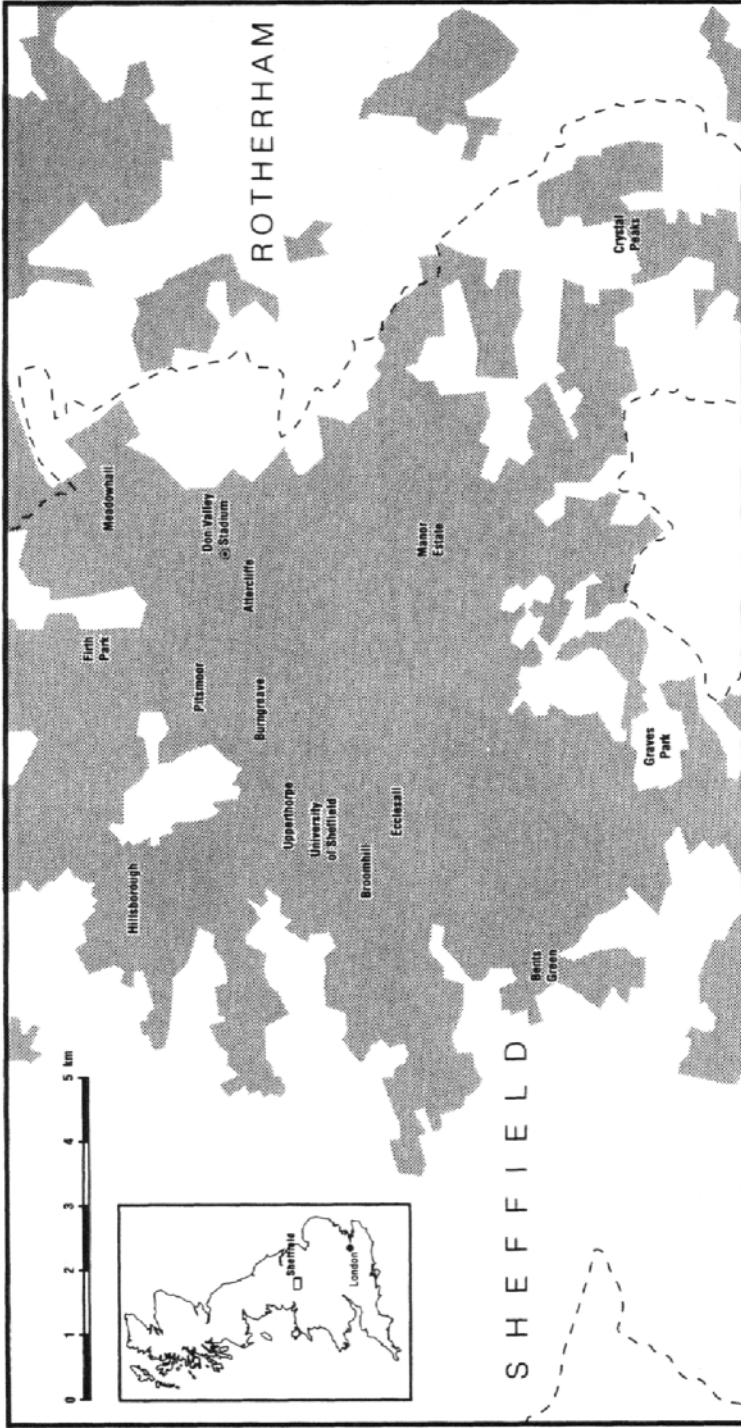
ROTHERHAM

Crystal Peaks

Meadowhall

Don Valley Stadium

Attercliffe

Manor Estate

Firth Park

Pitsmoor

Burngreave

Graves Park

Hillsborough

Upperthorpe

University of Sheffield

Broomhill

Ecclesall

Beets Green

SHEFFIELD

0 1 2 3 4 5 km

Sheffield

London